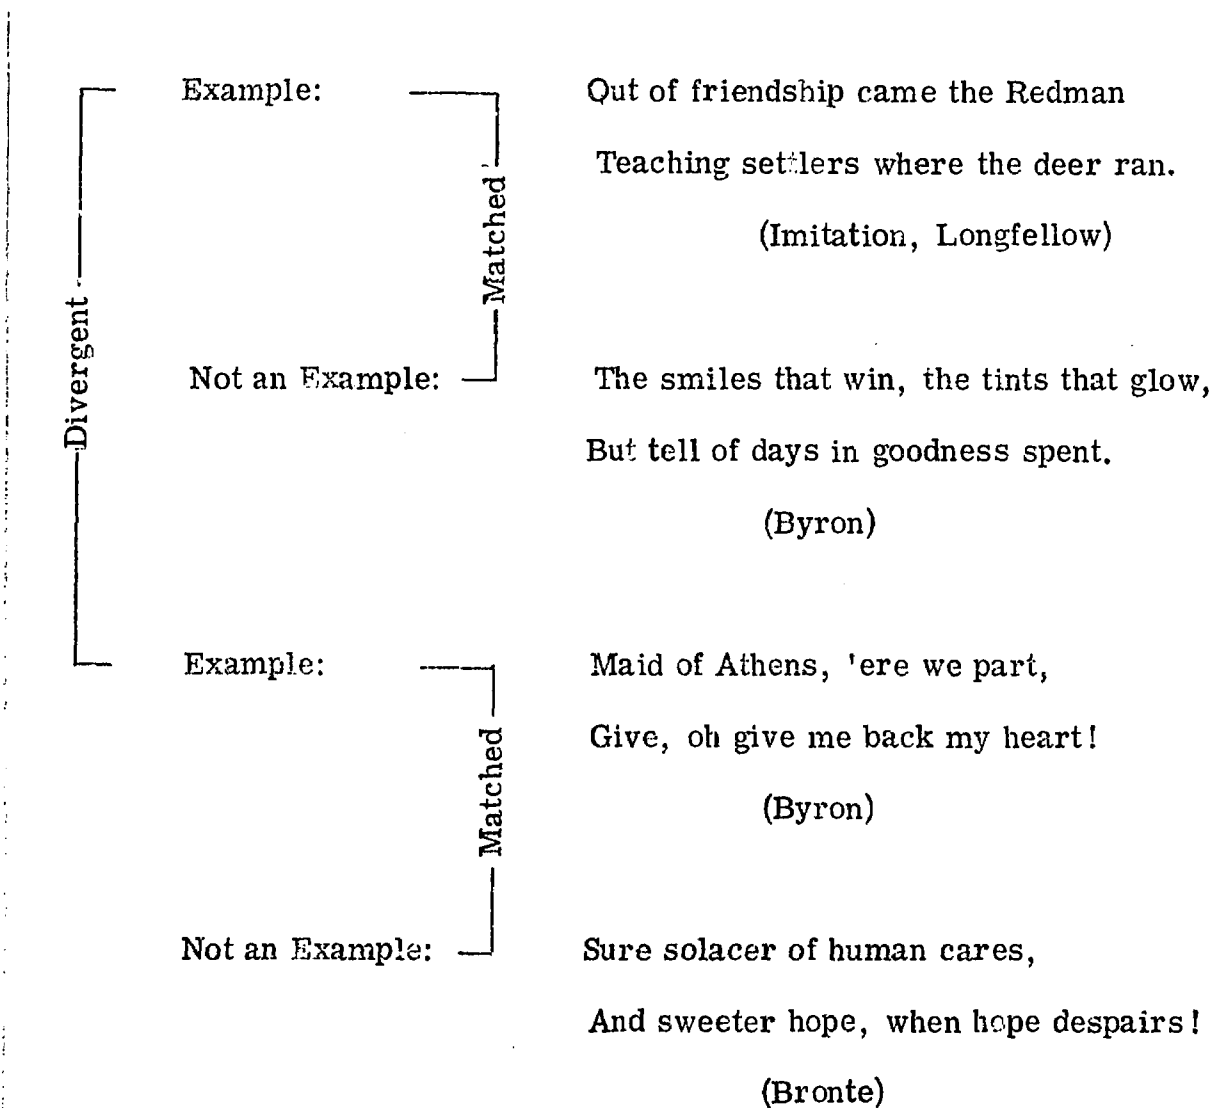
Divergent

Example: Matched

Out of friendship came the Redman
Teaching settlers where the deer ran.
(Imitation, Longfellow)

Not an Example:

The smiles that win, the tints that glow,
But tell of days in goodness spent.
(Byron)

Example: Matched

Maid of Athens, 'ere we part,
Give, oh give me back my heart!
(Byron)

Not an Example:

Sure solacer of human cares,
And sweeter hope, when hope despairs!
(Bronte)